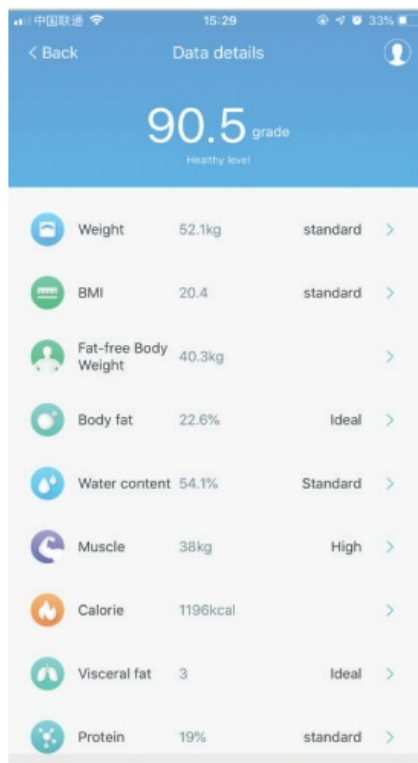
中国联通 15:29 33%

< Back Data details

90.5 grade
Healthy level

Weight 52.1kg standard >

BMI 20.4 standard >

Fat-free Body Weight 40.3kg >

Body fat 22.6% Ideal >

Water content 54.1% Standard >

Muscle 38kg High >

Calorie 1196kcal >

Visceral fat 3 Ideal >

Protein 19% standard >